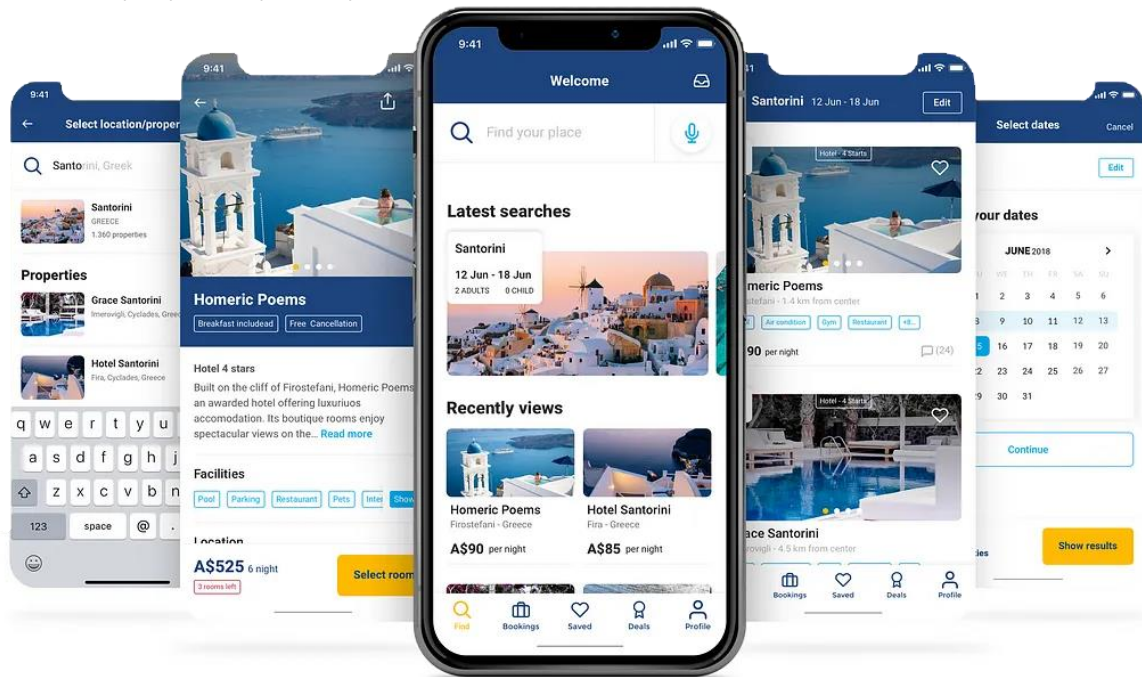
9:41
Select location/proper
Santorini, Greek
Santorini
GREECE
1.360 properties
Properties
Grace Santorini
Imerovigli, Cyclades, Greece
Hotel Santorini
Fira, Cyclades, Greece
q w e r t y u
a s d f g h j
z x c v b n
123 space @ .

9:41
Homeric Poems
Breakfast incluidead
Free Cancellation
Hotel 4 stars
Built on the cliff of Firostefani, Homeric Poems is an awarded hotel offering luxuriuos accomodation. Its boutique rooms enjoy spectacular views on the... Read more
Facilities
Pool Parking Restaurant Pets Inter Show
Location
A$525 6 night
3 rooms left
Select room

9:41
Welcome
Find your place
Latest searches
Santorini
12 Jun - 18 Jun
2 ADULTS 0 CHILD
Recently views
Homeric Poems
Firostefani - Greece
A$90 per night
Hotel Santorini
Fira - Greece
A$85 per night
Find Bookings Saved Deals Profile

41
Santorini 12 Jun - 18 Jun
Edit
Hotel - 4 Stars
omeric Poems
tefani - 1.4 km from center
Air sondition Gym Restaurant +8
90 per night
(24)
Hotel - 4 Stars
ace Santorini
rovigli - 4.5 km from center
Bookings Saved Deals Profile

Select dates
Cancel
Edit
your dates
JUNE 2018
MO TU WE TH FR SA SU
1 2 3 4 5 6
8 9 10 11 12 13
5 16 17 18 19 20
2 23 24 25 26 27
9 30 31
Continue
ies
Show results